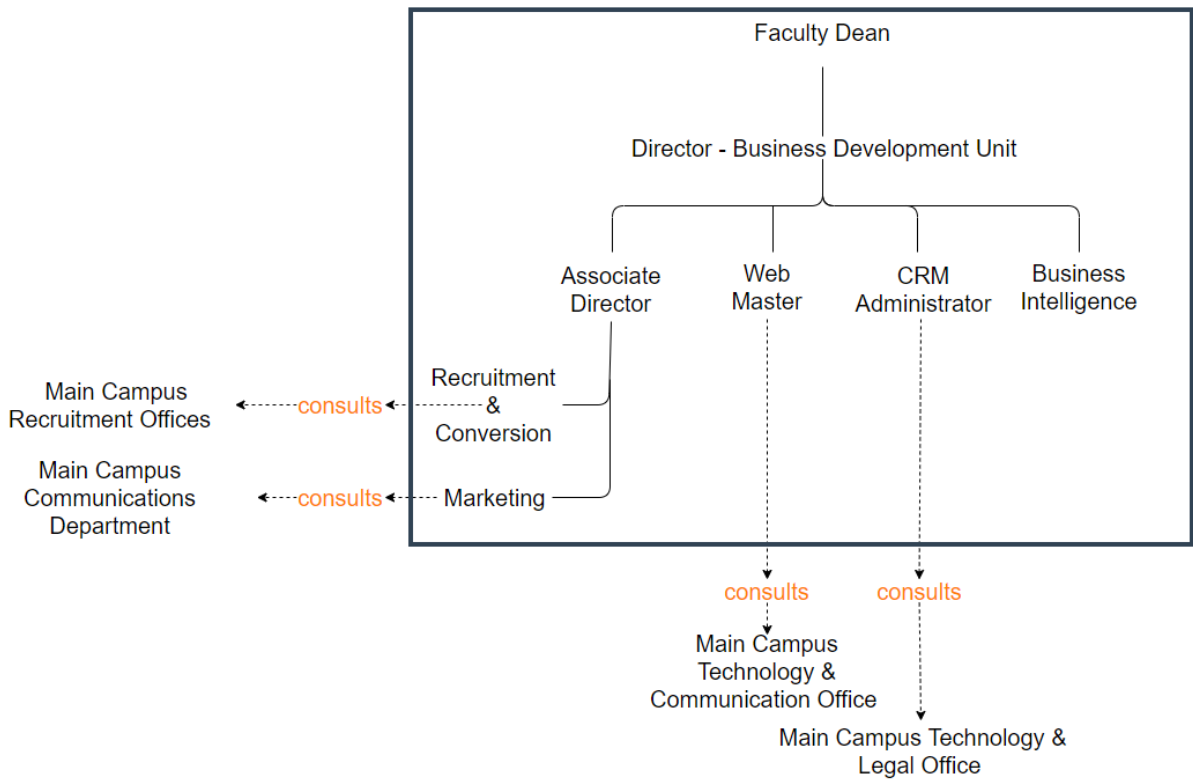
Faculty Dean

Director - Business Development Unit

Associate Director

Web Master

CRM Administrator

Business Intelligence

Main Campus Recruitment Offices

consults

Recruitment & Conversion

Main Campus Communications Department

consults

Marketing

consults

consults

Main Campus Technology & Communication Office

Main Campus Technology & Legal Office